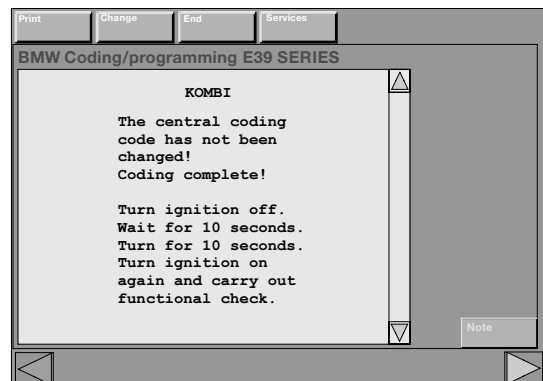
Print | Change | End | Services

BMW Coding/programming E39 SERIES

KOMBI

The central coding code has not been changed!
Coding complete!

Turn ignition off.
Wait for 10 seconds.
Turn for 10 seconds.
Turn ignition on again and carry out functional check.

Note